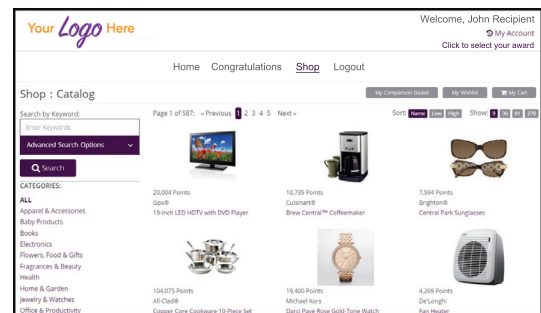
Your Logo Here

Welcome, John Recipient
My Account
Click to select your award

Home Congratulations Shop Logout

Shop : Catalog

My Comparison Basket My Wishlist My Cart

Search by Keyword:
Enter Keywords
Advanced Search Options
Search

CATEGORIES:
ALL
Apparel & Accessories
Baby Products
Books
Electronics
Flowers, Food & Gifts
Fragrances & Beauty
Health
Home & Garden
Jewelry & Watches
Office & Productivity

Page 1 of 587: « Previous 1 2 3 4 5 Next »

Sort: Name Low High Show: 9 36 81 270

20,004 Points
Gpx®
19-Inch LED HDTV with DVD Player

10,735 Points
Cuisinart®
Brew Central™ Coffeemaker

7,594 Points
Brighton®
Central Park Sunglasses

104,075 Points
All-Clad®
Copper Core Cookware 10-Piece Set

19,400 Points
Michael Kors
Darci Pavé Rose Gold-Tone Watch

4,269 Points
De'Longhi
Fan Heater